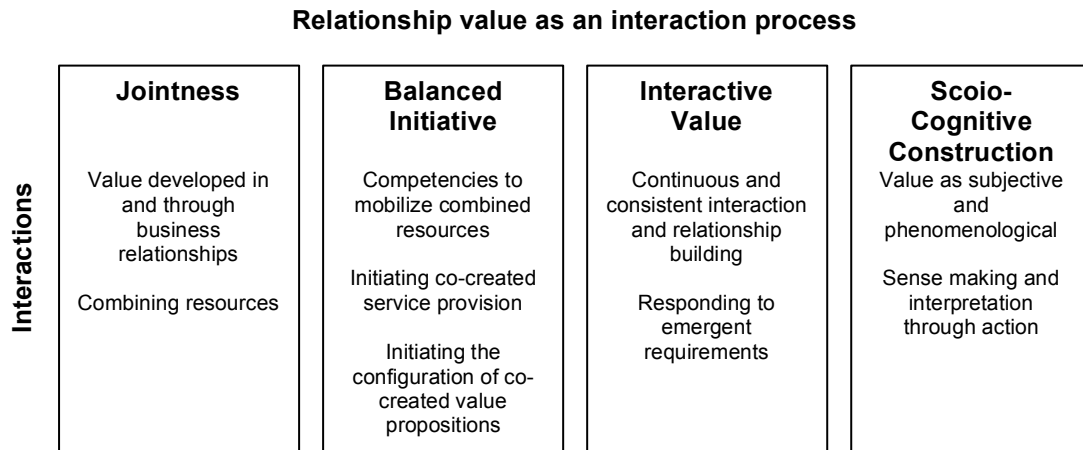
Relationship value as an interaction process

Interactions

Jointness

Value developed in and through business relationships

Combining resources

Balanced Initiative

Competencies to mobilize combined resources

Initiating co-created service provision

Initiating the configuration of co-created value propositions

Interactive Value

Continuous and consistent interaction and relationship building

Responding to emergent requirements

Scoio-Cognitive Construction

Value as subjective and phenomenological

Sense making and interpretation through action